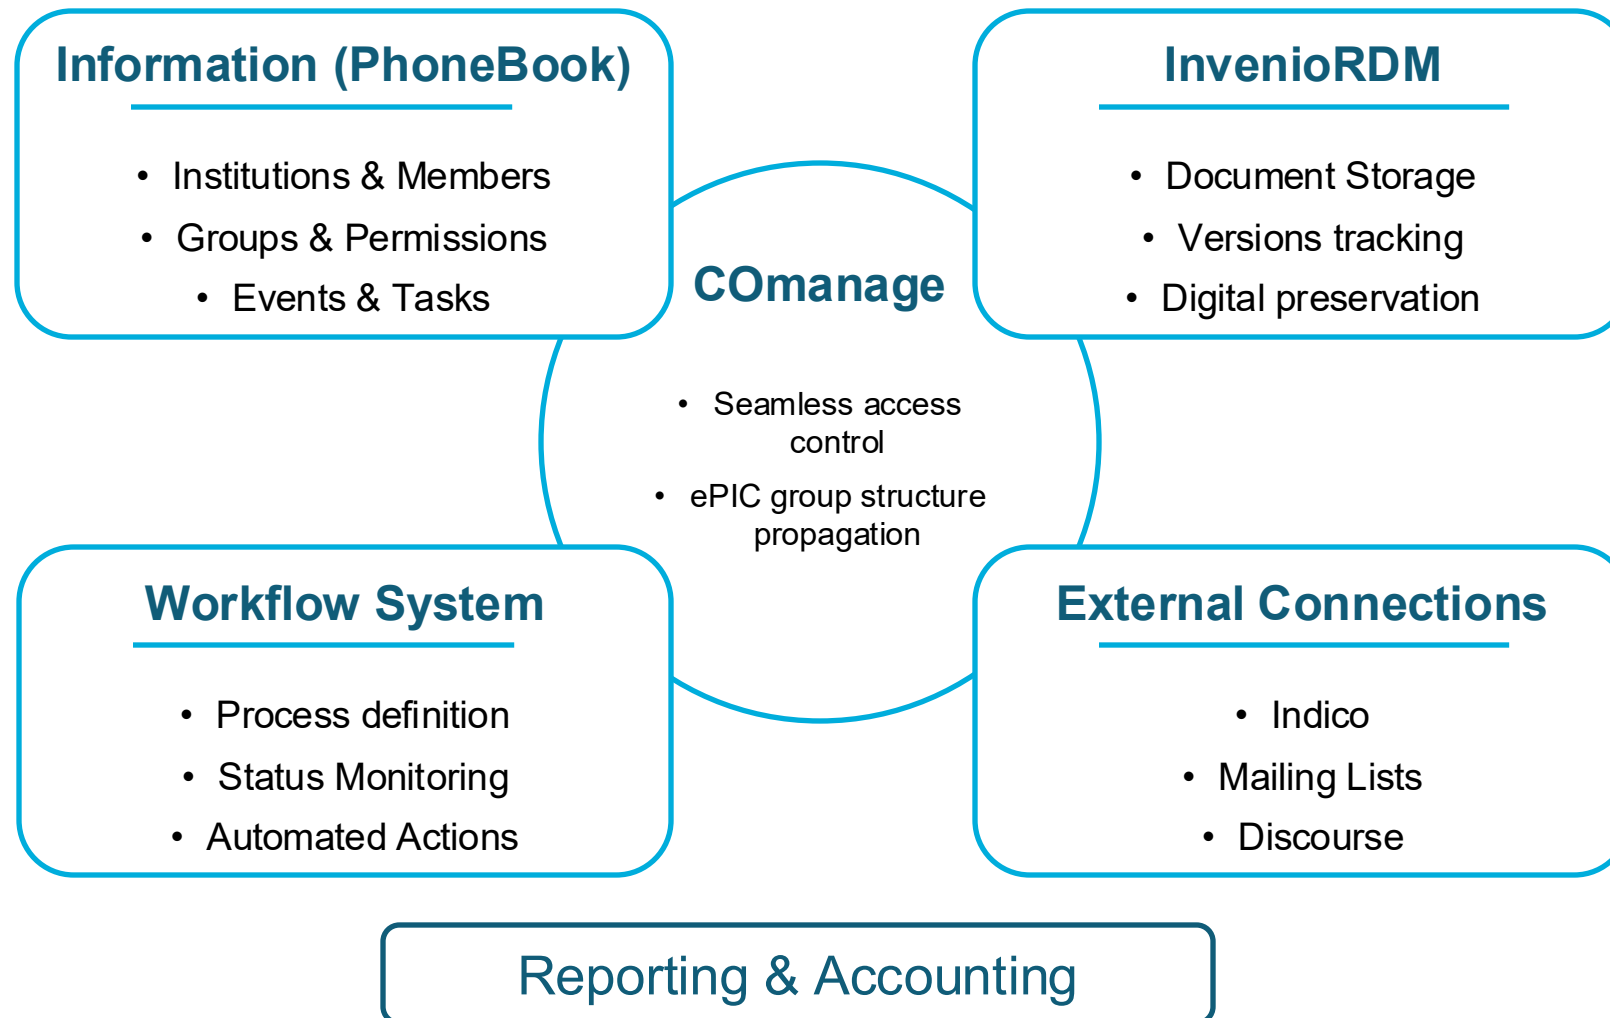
Information (PhoneBook)

- Institutions & Members
- Groups & Permissions
- Events & Tasks

InvenioRDM

- Document Storage
- Versions tracking
- Digital preservation

COmanage

- Seamless access control
- ePIC group structure propagation

Workflow System

- Process definition
- Status Monitoring
- Automated Actions

External Connections

- Indico
- Mailing Lists
- Discourse

Reporting & Accounting